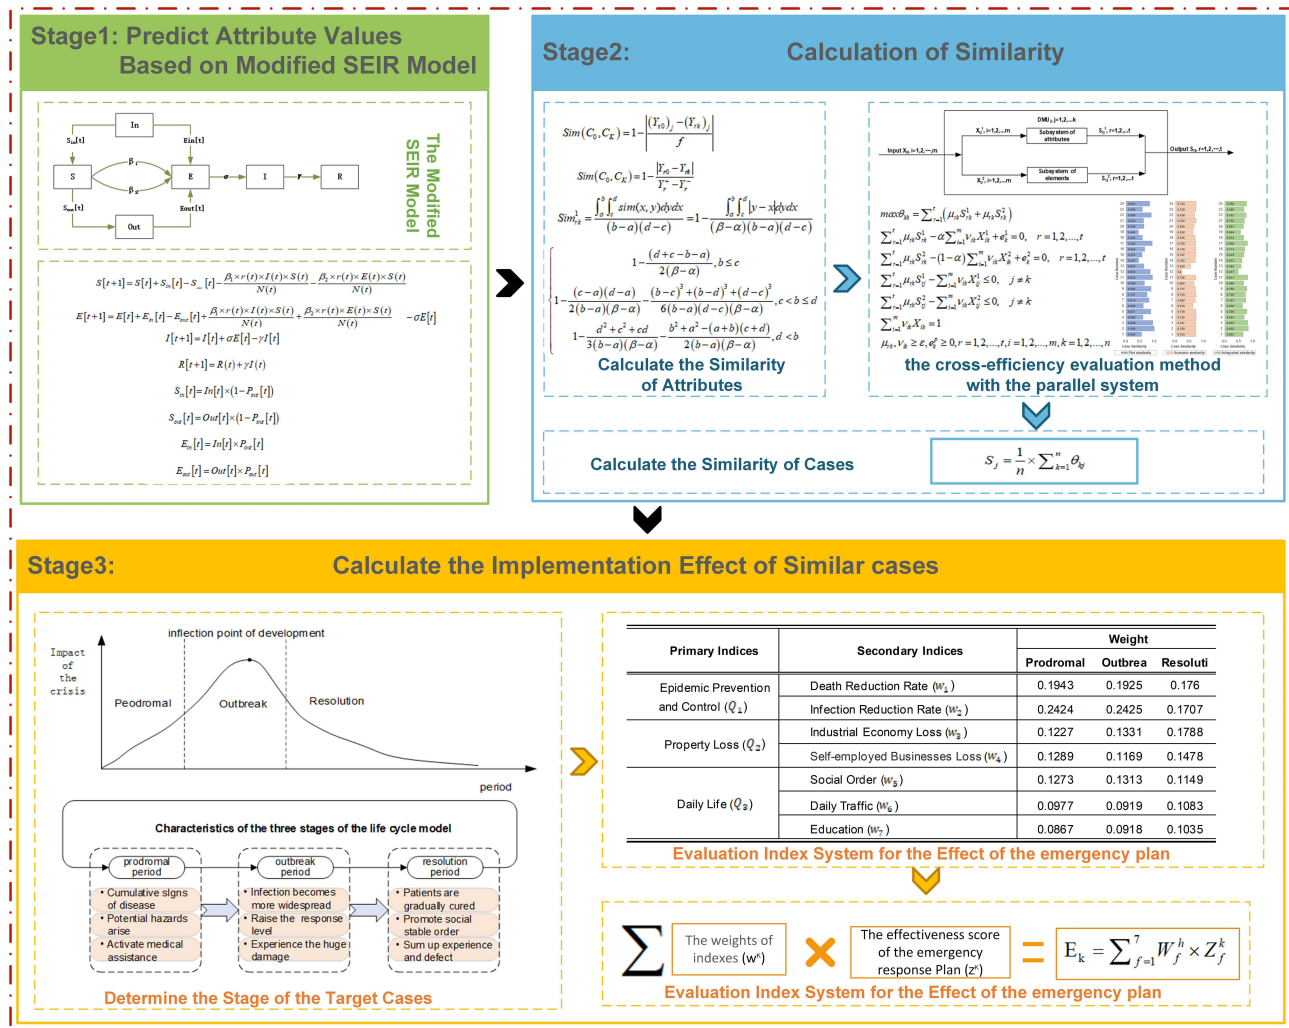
Stage1: Predict Attribute Values Based on Modified SEIR Model

The Modified SEIR Model

In

$S_{in}[t]$

$Ein[t]$

S

$\beta_I$

$\beta_E$

E

$\sigma$

I

$\gamma$

R

$S_{out}[t]$

$Eout[t]$

Out

$S[t+1]=S[t]+S_{in}[t]-S_{\_}[t]-\frac{\beta_I\times r(t)\times I(t)\times S(t)}{N(t)}-\frac{\beta_E\times r(t)\times E(t)\times S(t)}{N(t)}$

$E[t+1]=E[t]+E_{in}[t]-E_{out}[t]+\frac{\beta_I\times r(t)\times I(t)\times S(t)}{N(t)}+\frac{\beta_E\times r(t)\times E(t)\times S(t)}{N(t)}-\sigma E[t]$

$I[t+1]=I[t]+\sigma E[t]-\gamma I[t]$

$R[t+1]=R(t)+\gamma I(t)$

$S_{in}[t]=In[t]\times(1-P_{in}[t])$

$S_{out}[t]=Out[t]\times(1-P_{out}[t])$

$E_{in}[t]=In[t]\times P_{in}[t]$

$E_{out}[t]=Out[t]\times P_{out}[t]$

Stage2: Calculation of Similarity

$Sim(C_0,C_K)=1-\frac{\left|(Y_{t0})_j-(Y_{tk})_j\right|}{f}$

$Sim(C_0,C_K)=1-\frac{|Y_{t0}-Y_{tk}|}{Y_t^+-Y_t^-}$

$Sim_{tk}^1=\frac{\int_a^b\int_c^d sim(x,y)dydx}{(b-a)(d-c)}=1-\frac{\int_a^b\int_c^d|y-x|dydx}{(\beta-\alpha)(b-a)(d-c)}$

$\begin{cases}1-\frac{(d+c-b-a)}{2(\beta-\alpha)},b\le c\\1-\frac{(c-a)(d-a)}{2(b-a)(\beta-\alpha)}-\frac{(b-c)^3+(b-d)^3+(d-c)^3}{6(b-a)(d-c)(\beta-\alpha)},c<b\le d\\1-\frac{d^2+c^2+cd}{3(b-a)(\beta-\alpha)}-\frac{b^2+a^2-(a+b)(c+d)}{2(b-a)(\beta-\alpha)},d<b\end{cases}$

Calculate the Similarity of Attributes

DMU$_k$ $j=1,2,...k$

Input $X_{ij}$ $i=1,2,...,m$

$X_{ij}^1$ $i=1,2,...,m$

Subsystem of attributes

$S_{rj}^1$ $r=1,2,...,t$

Output $S_{rj}$ $r=1,2,...,t$

$X_{ij}^2$ $i=1,2,...,m$

Subsystem of elements

$S_{rj}^2$ $r=1,2,...,t$

$max\theta_{kk}=\sum_{r=1}^t(\mu_{rk}S_{rk}^1+\mu_{rk}S_{rk}^2)$

$\sum_{r=1}^t\mu_{rk}S_{rk}^1-\alpha\sum_{i=1}^m v_{ik}X_{ik}^1+e_k^1=0,\quad r=1,2,...,t$

$\sum_{r=1}^t\mu_{rk}S_{rk}^2-(1-\alpha)\sum_{i=1}^m v_{ik}X_{ik}^2+e_k^2=0,\quad r=1,2,...,t$

$\sum_{r=1}^t\mu_{rk}S_{rj}^1-\sum_{i=1}^m v_{ik}X_{ij}^1\le0,\quad j\ne k$

$\sum_{r=1}^t\mu_{rk}S_{rj}^2-\sum_{i=1}^m v_{ik}X_{ij}^2\le0,\quad j\ne k$

$\sum_{i=1}^m v_{ik}X_{ik}=1$

$\mu_{rk},v_{ik}\ge\varepsilon,e_k^1,e_k^2\ge0,r=1,2,...,t,i=1,2,...,m,k=1,2,...,n$

the cross-efficiency evaluation method with the parallel system

Calculate the Similarity of Cases

$S_j=\frac{1}{n}\times\sum_{k=1}^n\theta_{kj}$

Stage3: Calculate the Implementation Effect of Similar cases

Impact of the crisis

inflection point of development

Peodromal

Outbreak

Resolution

period

Characteristics of the three stages of the life cycle model

prodromal period

outbreak period

resolution period

• Cumulative signs of disease
• Potential hazards arise
• Activate medical assistance

• Infection becomes more widespread
• Raise the response level
• Experience the huge damage

• Patients are gradually cured
• Promote social stable order
• Sum up experience and defect

Determine the Stage of the Target Cases

| Primary Indices | Secondary Indices | Weight Prodromal | Weight Outbrea | Weight Resoluti |
|---|---|---|---|---|
| Epidemic Prevention and Control ($Q_1$) | Death Reduction Rate ($w_1$) | 0.1943 | 0.1925 | 0.176 |
| | Infection Reduction Rate ($w_2$) | 0.2424 | 0.2425 | 0.1707 |
| Property Loss ($Q_2$) | Industrial Economy Loss ($w_3$) | 0.1227 | 0.1331 | 0.1788 |
| | Self-employed Businesses Loss ($w_4$) | 0.1289 | 0.1169 | 0.1478 |
| Daily Life ($Q_3$) | Social Order ($w_5$) | 0.1273 | 0.1313 | 0.1149 |
| | Daily Traffic ($w_6$) | 0.0977 | 0.0919 | 0.1083 |
| | Education ($w_7$) | 0.0867 | 0.0918 | 0.1035 |

Evaluation Index System for the Effect of the emergency plan

$\sum$ The weights of indexes ($w^k$) × The effectiveness score of the emergency response Plan ($z^k$) = $E_k=\sum_{f=1}^7 W_f^h\times Z_f^k$

Evaluation Index System for the Effect of the emergency plan